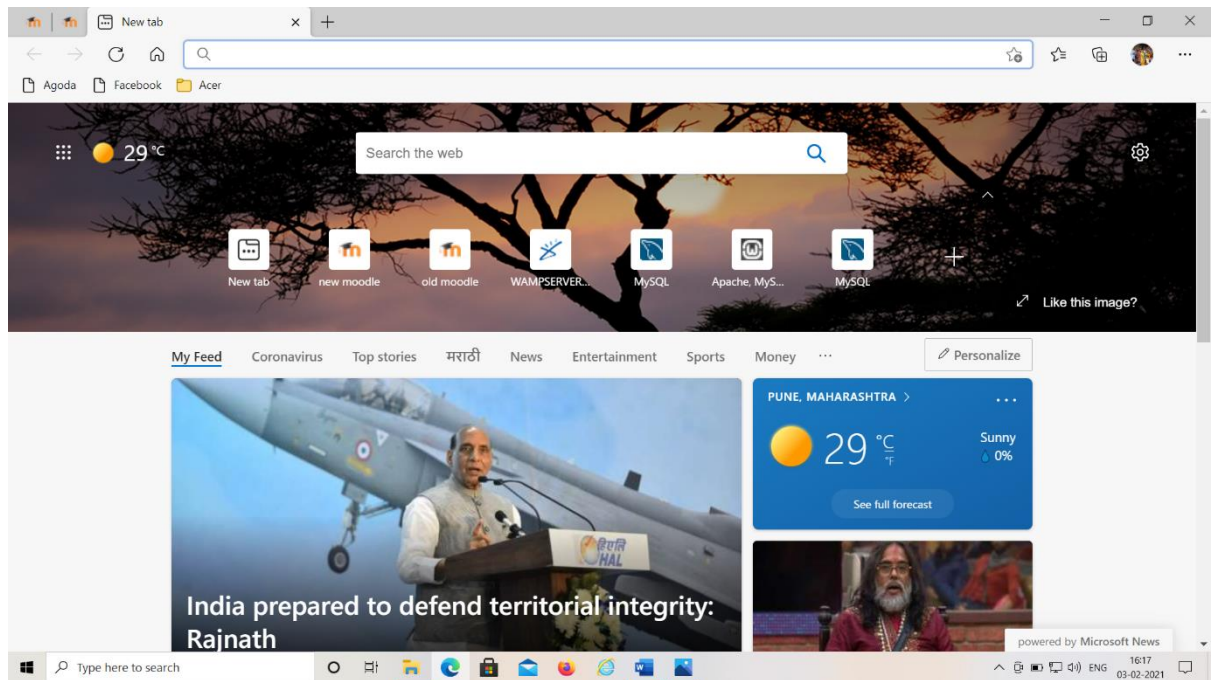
New tab

Agoda Facebook Acer

29 °C

Search the web

New tab new moodle old moodle WAMPSERVER... MySQL Apache, MyS... MySQL

Like this image?

My Feed Coronavirus Top stories मराठी News Entertainment Sports Money ··· Personalize

PUNE, MAHARASHTRA >

29 °C °F

Sunny 0%

See full forecast

HAL

India prepared to defend territorial integrity: Rajnath

powered by Microsoft News

Type here to search

ENG 16:17 03-02-2021